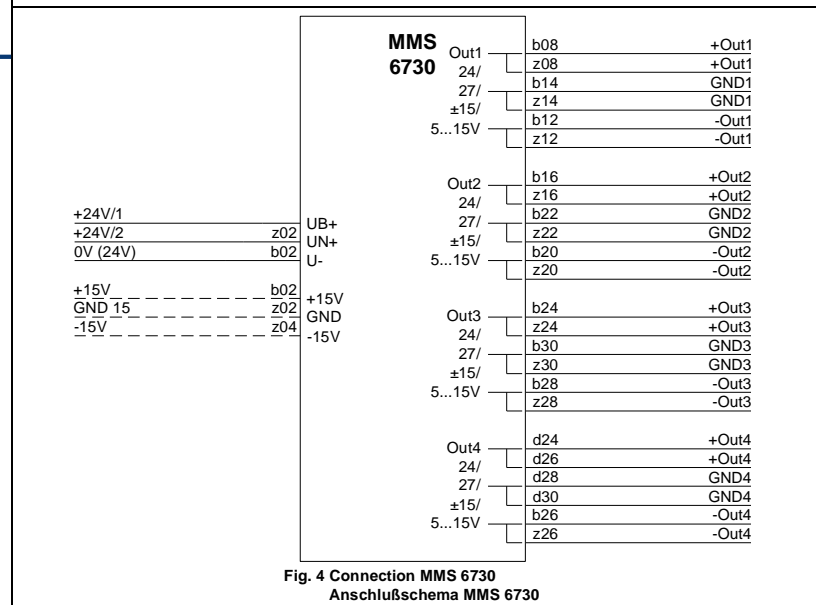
MMS
6730

+24V/1
+24V/2 z02
0V (24V) b02

UB+
UN+
U-

+15V b02
GND 15 z02
-15V z04

+15V
GND
-15V

Out1
24/
27/
±15/
5...15V

b08 +Out1
z08 +Out1
b14 GND1
z14 GND1
b12 -Out1
z12 -Out1

Out2
24/
27/
±15/
5...15V

b16 +Out2
z16 +Out2
b22 GND2
z22 GND2
b20 -Out2
z20 -Out2

Out3
24/
27/
±15/
5...15V

b24 +Out3
z24 +Out3
b30 GND3
z30 GND3
b28 -Out3
z28 -Out3

Out4
24/
27/
±15/
5...15V

d24 +Out4
d26 +Out4
d28 GND4
d30 GND4
b26 -Out4
z26 -Out4

Fig. 4 Connection MMS 6730
Anschlußschema MMS 6730